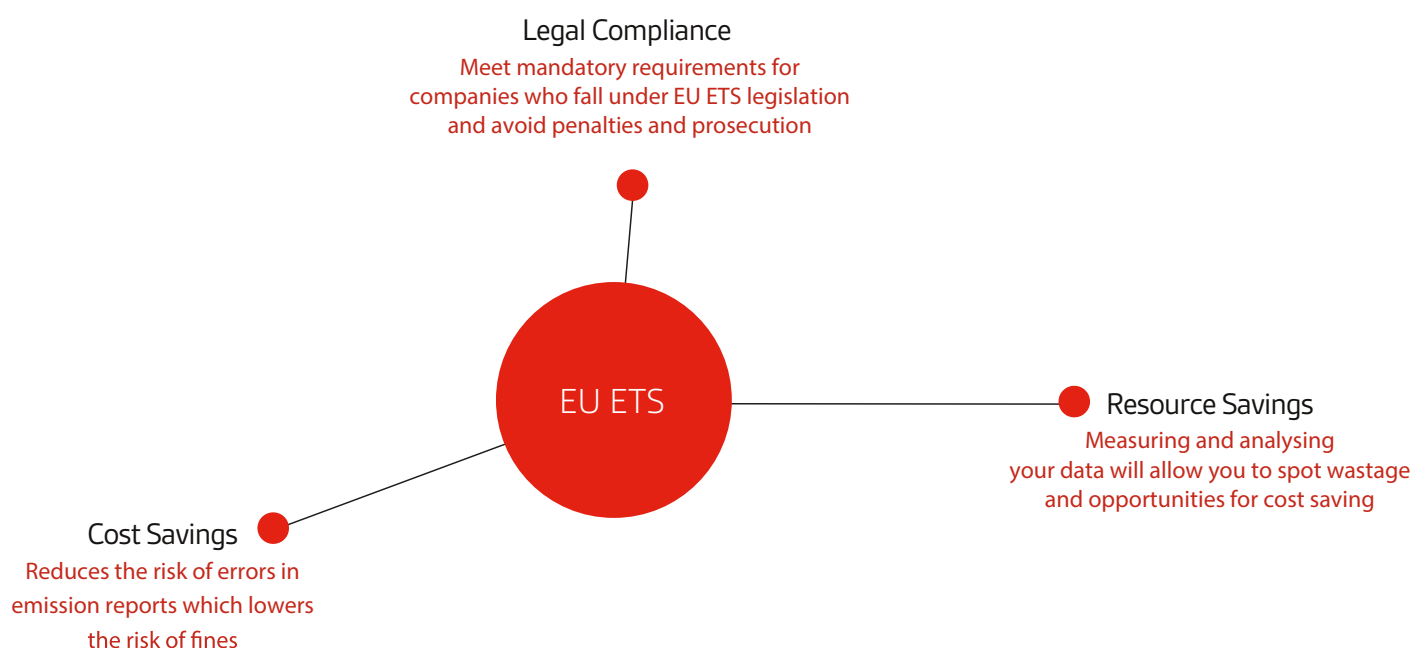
Legal Compliance
Meet mandatory requirements for companies who fall under EU ETS legislation and avoid penalties and prosecution

EU ETS

Resource Savings
Measuring and analysing your data will allow you to spot wastage and opportunities for cost saving

Cost Savings
Reduces the risk of errors in emission reports which lowers the risk of fines